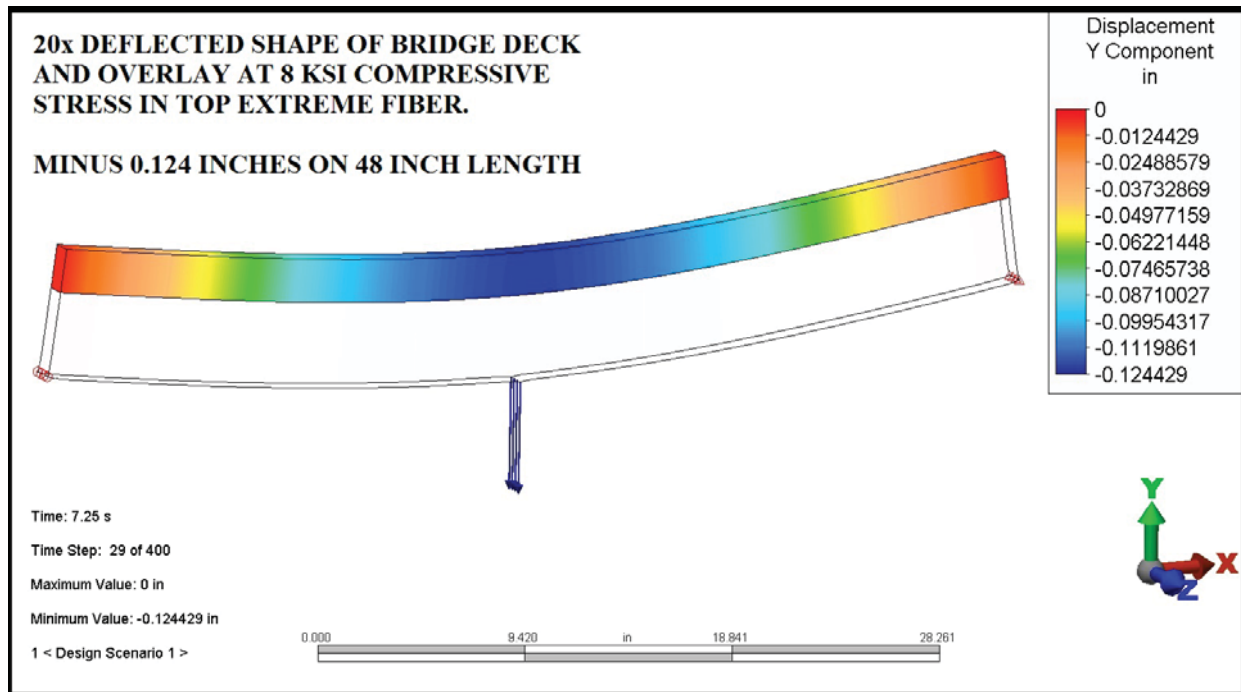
20x DEFLECTED SHAPE OF BRIDGE DECK AND OVERLAY AT 8 KSI COMPRESSIVE STRESS IN TOP EXTREME FIBER.

MINUS 0.124 INCHES ON 48 INCH LENGTH

Displacement
Y Component
in

0
-0.0124429
-0.02488579
-0.03732869
-0.04977159
-0.06221448
-0.07465738
-0.08710027
-0.09954317
-0.1119861
-0.124429

Y
X
Z

Time: 7.25 s

Time Step: 29 of 400

Maximum Value: 0 in

Minimum Value: -0.124429 in

1 < Design Scenario 1 >

0.000 9.420 in 18.841 28.261